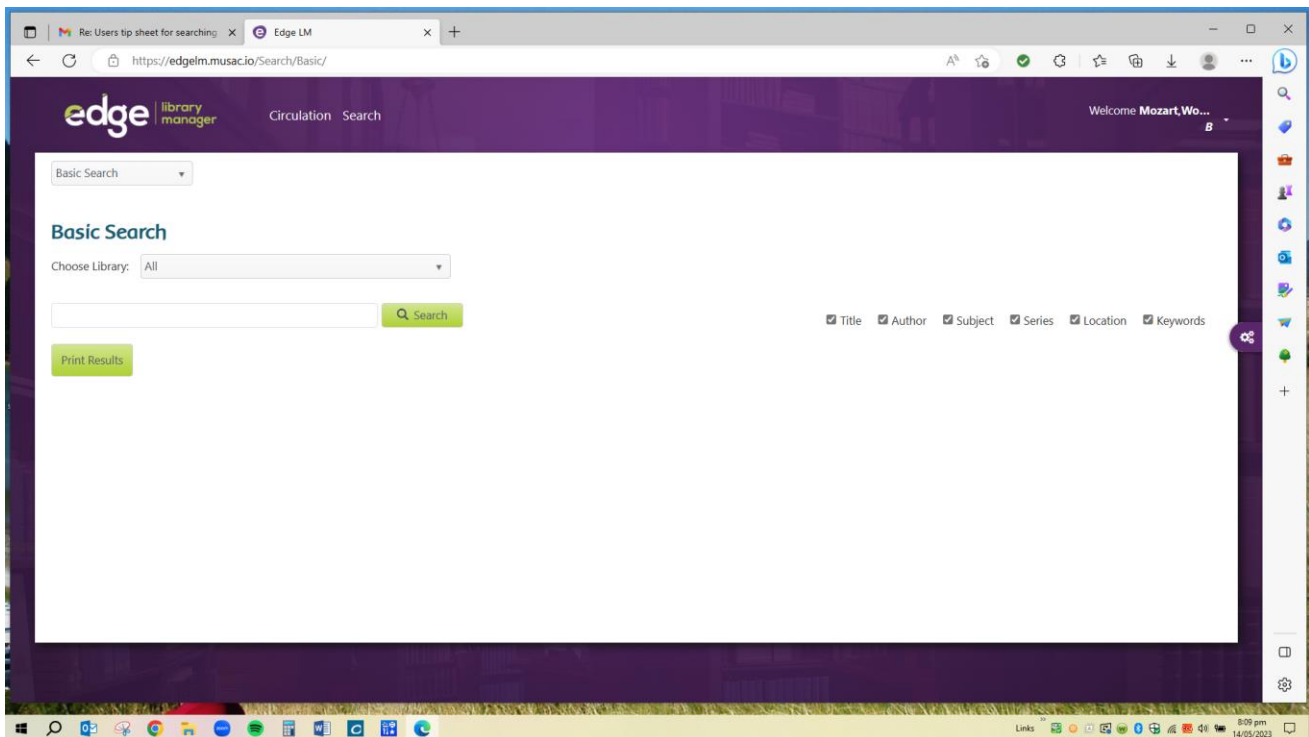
Re: Users tip sheet for searching

Edge LM

https://edgelm.musac.io/Search/Basic/

edge library manager

Circulation Search

Welcome Mozart,Wo... B

Basic Search

Basic Search

Choose Library: All

Search

Title Author Subject Series Location Keywords

Print Results

Links

8:09 pm 14/05/2023